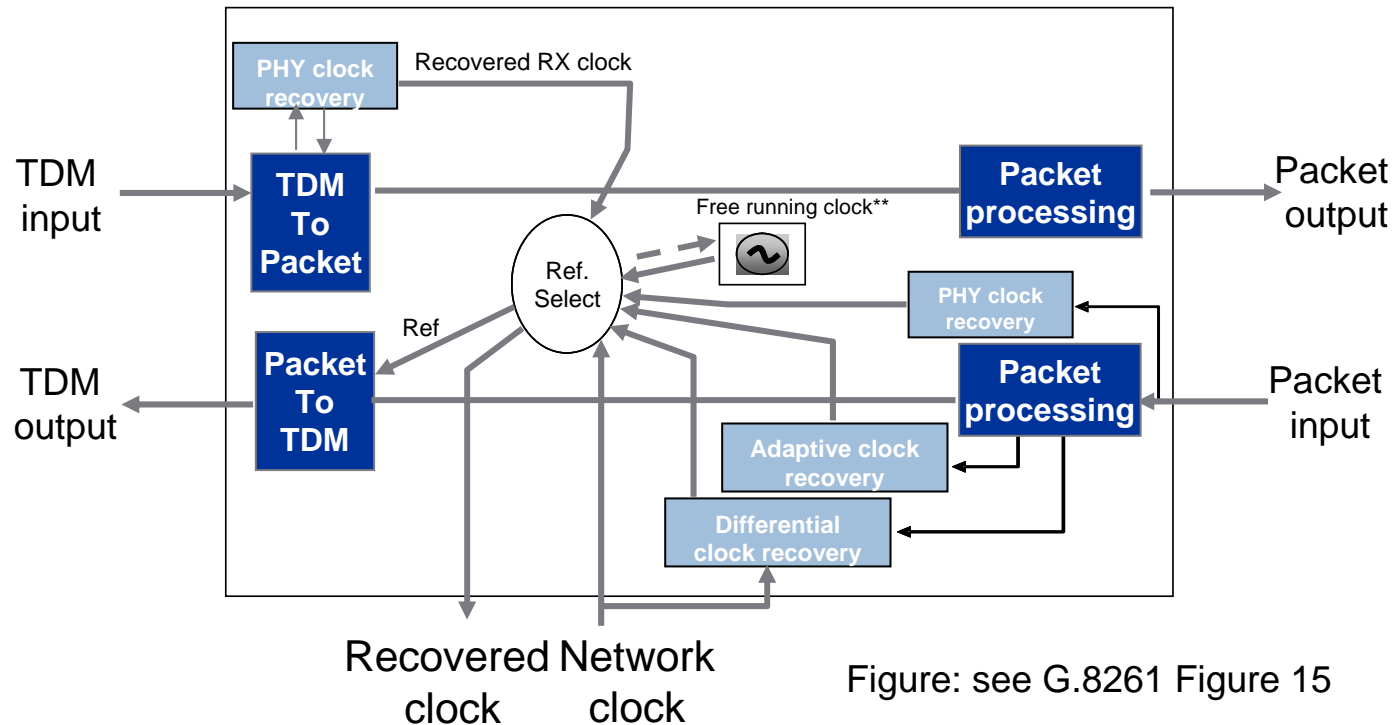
PHY clock recovery

Recovered RX clock

TDM input

TDM To Packet

Packet processing

Packet output

Free running clock**

Ref. Select

PHY clock recovery

Ref

TDM output

Packet To TDM

Packet processing

Packet input

Adaptive clock recovery

Differential clock recovery

Recovered clock

Network clock

Figure: see G.8261 Figure 15